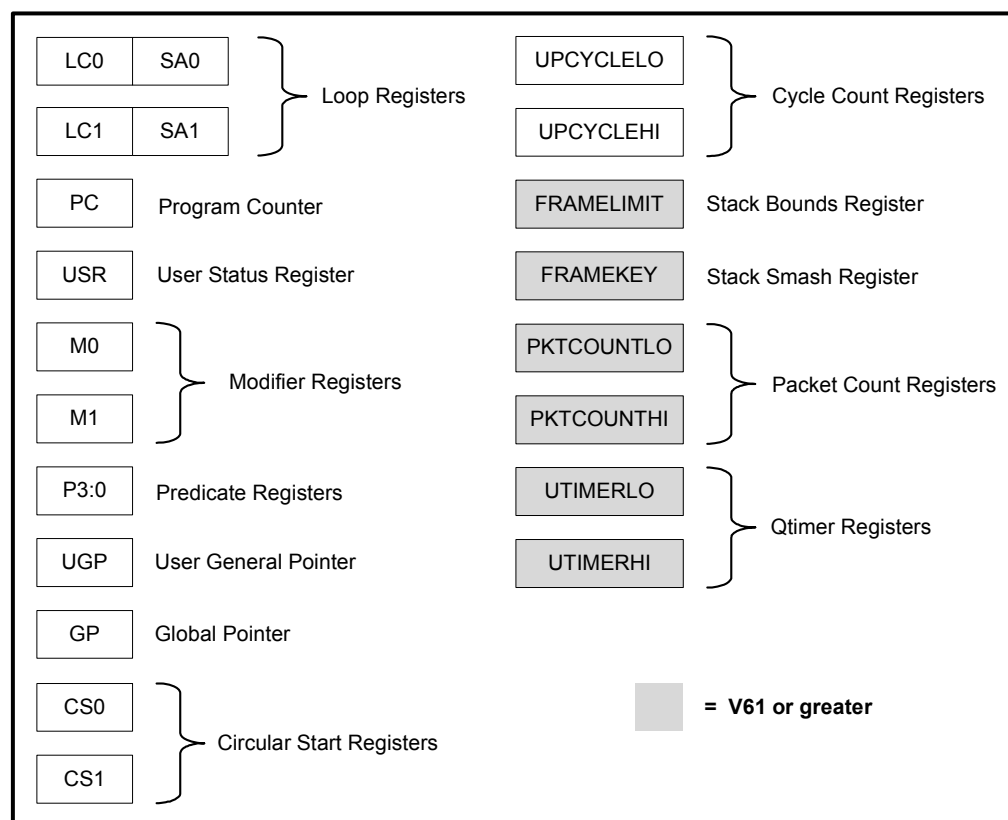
LC0 SA0
LC1 SA1
Loop Registers

PC Program Counter

USR User Status Register

M0
M1
Modifier Registers

P3:0 Predicate Registers

UGP User General Pointer

GP Global Pointer

CS0
CS1
Circular Start Registers

UPCYCLELO
UPCYCLEHI
Cycle Count Registers

FRAMELIMIT Stack Bounds Register

FRAMEKEY Stack Smash Register

PKTCOUNTLO
PKTCOUNTHI
Packet Count Registers

UTIMERLO
UTIMERHI
Qtimer Registers

= V61 or greater